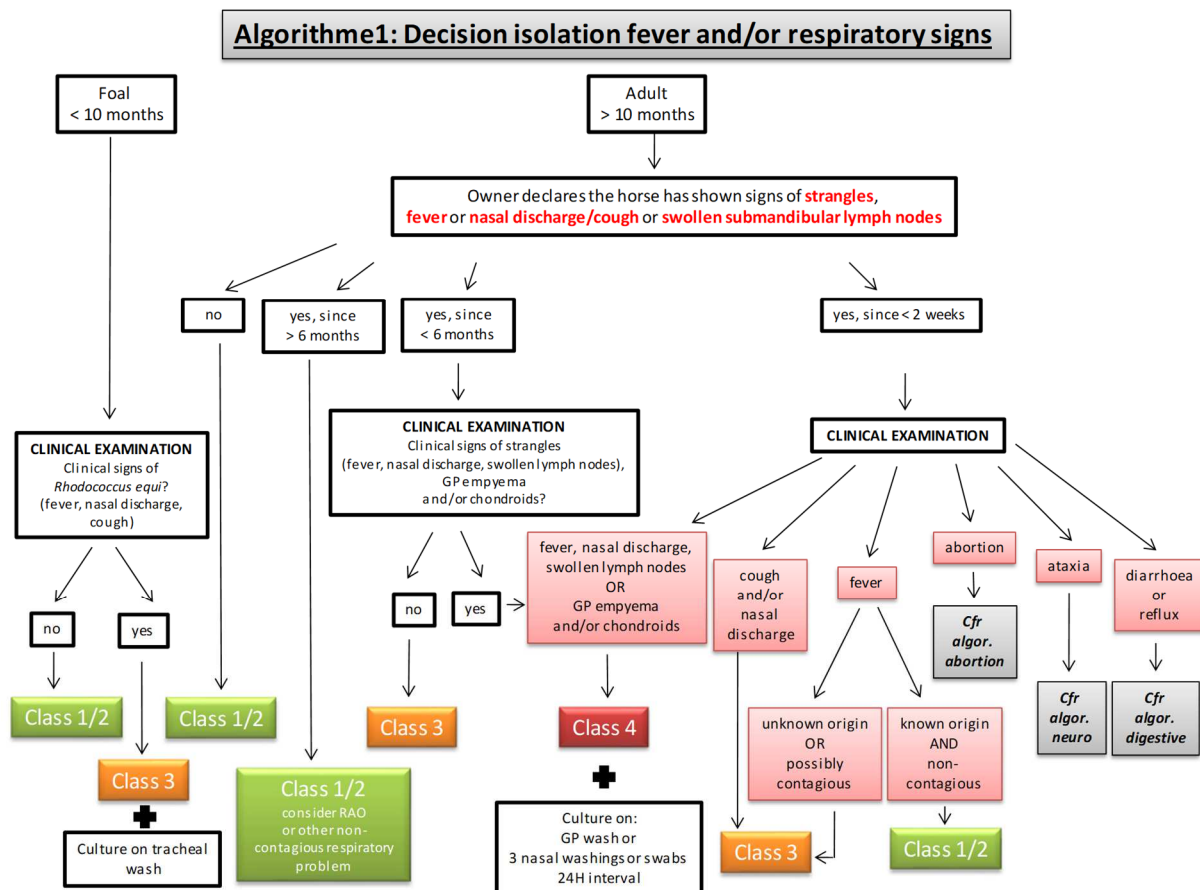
Algorithme1: Decision isolation fever and/or respiratory signs

Foal < 10 months

Adult > 10 months

Owner declares the horse has shown signs of strangles, fever or nasal discharge/cough or swollen submandibular lymph nodes

no

yes, since > 6 months

yes, since < 6 months

yes, since < 2 weeks

CLINICAL EXAMINATION
Clinical signs of *Rhodococcus equi*? (fever, nasal discharge, cough)

no

yes

Class 1/2

Class 3

Culture on tracheal wash

Class 1/2

Class 1/2
consider RAO or other non-contagious respiratory problem

CLINICAL EXAMINATION
Clinical signs of strangles (fever, nasal discharge, swollen lymph nodes), GP empyema and/or chondroids?

no

yes

Class 3

fever, nasal discharge, swollen lymph nodes OR GP empyema and/or chondroids

Class 4

Culture on: GP wash or 3 nasal washings or swabs 24H interval

CLINICAL EXAMINATION

cough and/or nasal discharge

fever

abortion

ataxia

diarrhoea or reflux

Cfr algor. abortion

Cfr algor. neuro

Cfr algor. digestive

unknown origin OR possibly contagious

known origin AND non-contagious

Class 3

Class 1/2